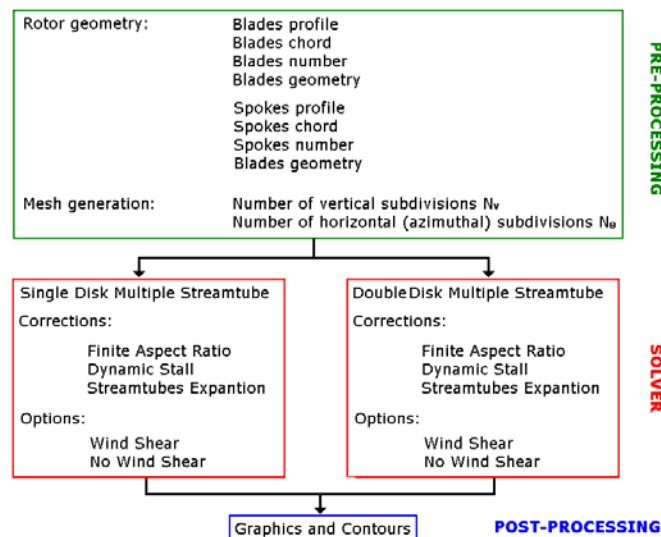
Rotor geometry:

Blades profile
Blades chord
Blades number
Blades geometry

Spokes profile
Spokes chord
Spokes number
Blades geometry

Mesh generation:

Number of vertical subdivisions $N_v$
Number of horizontal (azimuthal) subdivisions $N_\theta$

PRE-PROCESSING

Single Disk Multiple Streamtube

Corrections:

Finite Aspect Ratio
Dynamic Stall
Streamtubes Expantion

Options:

Wind Shear
No Wind Shear

Double Disk Multiple Streamtube

Corrections:

Finite Aspect Ratio
Dynamic Stall
Streamtubes Expantion

Options:

Wind Shear
No Wind Shear

SOLVER

Graphics and Contours

POST-PROCESSING